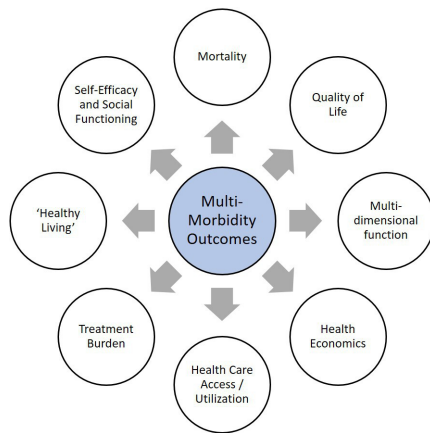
Mortality

Quality of Life

Multi-dimensional function

Health Economics

Health Care Access / Utilization

Treatment Burden

'Healthy Living'

Self-Efficacy and Social Functioning

Multi-Morbidity Outcomes